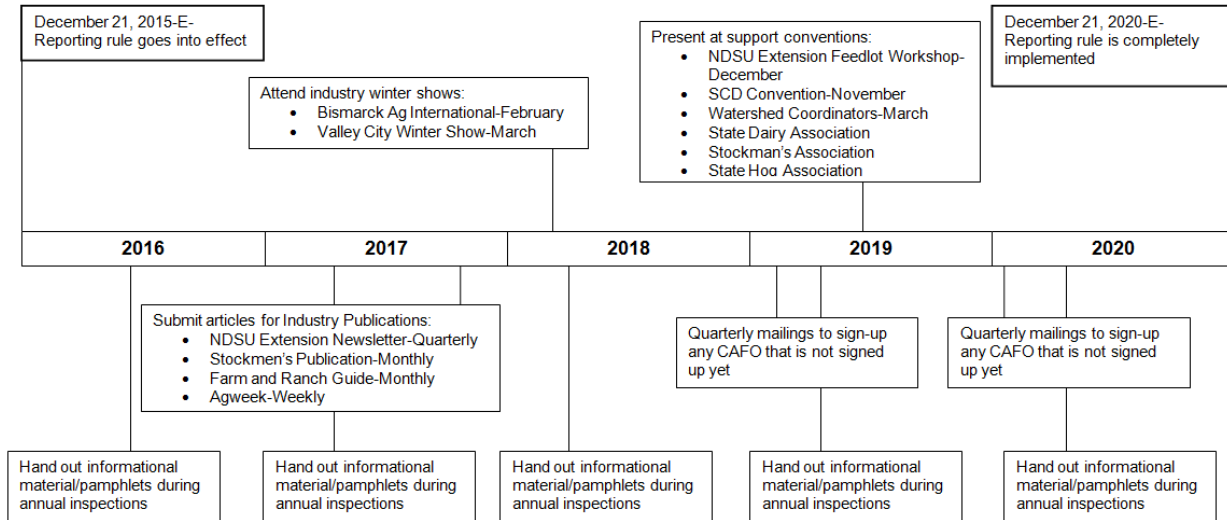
December 21, 2015-E-Reporting rule goes into effect

Attend industry winter shows:
- Bismarck Ag International-February
- Valley City Winter Show-March

Present at support conventions:
- NDSU Extension Feedlot Workshop-December
- SCD Convention-November
- Watershed Coordinators-March
- State Dairy Association
- Stockman's Association
- State Hog Association

December 21, 2020-E-Reporting rule is completely implemented

| 2016 | 2017 | 2018 | 2019 | 2020 |
|---|---|---|---|---|

Submit articles for Industry Publications:
- NDSU Extension Newsletter-Quarterly
- Stockmen's Publication-Monthly
- Farm and Ranch Guide-Monthly
- Agweek-Weekly

Quarterly mailings to sign-up any CAFO that is not signed up yet

Quarterly mailings to sign-up any CAFO that is not signed up yet

Hand out informational material/pamphlets during annual inspections

Hand out informational material/pamphlets during annual inspections

Hand out informational material/pamphlets during annual inspections

Hand out informational material/pamphlets during annual inspections

Hand out informational material/pamphlets during annual inspections